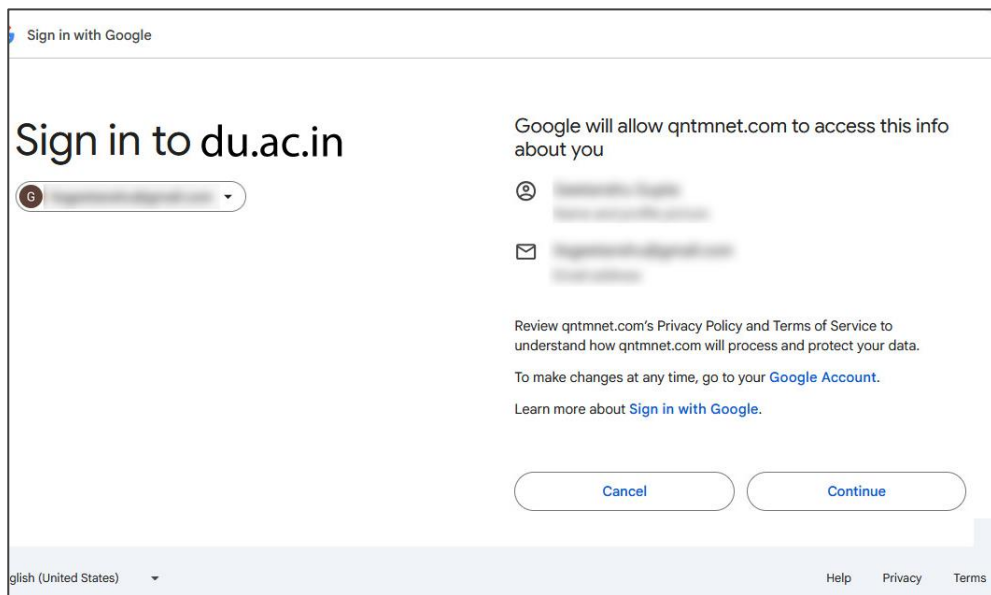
Sign in with Google

Sign in to du.ac.in

G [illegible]

Google will allow qntmnet.com to access this info about you

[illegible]
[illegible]

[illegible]
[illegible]

Review qntmnet.com's Privacy Policy and Terms of Service to understand how qntmnet.com will process and protect your data.

To make changes at any time, go to your Google Account.

Learn more about Sign in with Google.

Cancel

Continue

glish (United States)

Help Privacy Terms